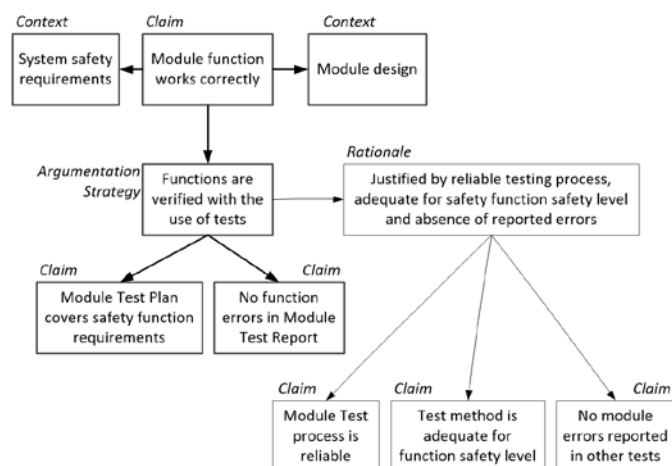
Context

System safety requirements

Claim

Module function works correctly

Context

Module design

Argumentation Strategy

Functions are verified with the use of tests

Rationale

Justified by reliable testing process, adequate for safety function safety level and absence of reported errors

Claim

Module Test Plan covers safety function requirements

Claim

No function errors in Module Test Report

Claim

Module Test process is reliable

Claim

Test method is adequate for function safety level

Claim

No module errors reported in other tests